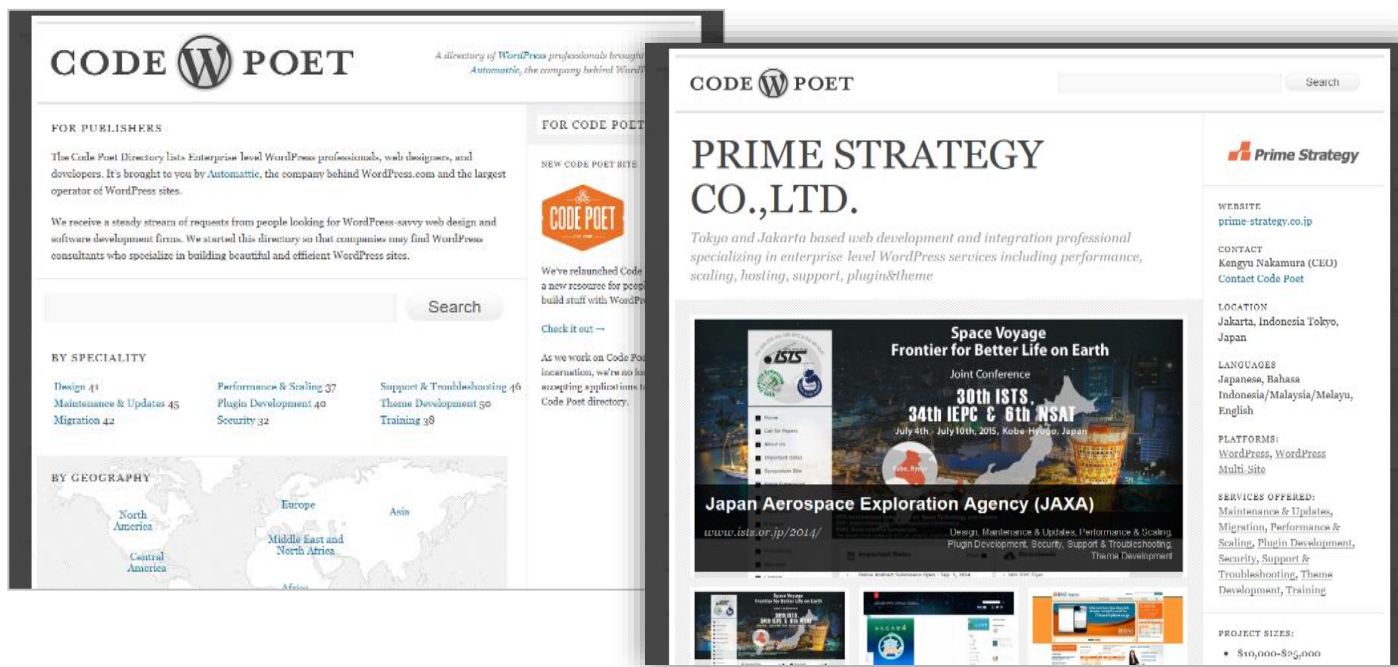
CODE POET

A directory of WordPress professionals brought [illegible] Automattic, the company behind WordP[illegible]

FOR PUBLISHERS

The Code Poet Directory lists Enterprise level WordPress professionals, web designers, and developers. It's brought to you by Automattic, the company behind WordPress.com and the largest operator of WordPress sites.

We receive a steady stream of requests from people looking for WordPress-savvy web design and software development firms. We started this directory so that companies may find WordPress consultants who specialize in building beautiful and efficient WordPress sites.

Search

BY SPECIALITY

Design 41
Maintenance & Updates 45
Migration 42
Performance & Scaling 37
Plugin Development 40
Security 32
Support & Troubleshooting 46
Theme Development 50
Training 38

BY GEOGRAPHY

North America
Central America
Europe
Middle East and North Africa
Asia
Africa

FOR CODE POET

NEW CODE POET SITE

CODE POET

We've relaunched Code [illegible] a new resource for peop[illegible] build stuff with WordP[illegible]

Check it out →

As we work on Code Poe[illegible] incarnation, we're no lo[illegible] accepting applications t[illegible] Code Poet directory.

CODE POET

Search

PRIME STRATEGY CO.,LTD.

Tokyo and Jakarta based web development and integration professional specializing in enterprise level WordPress services including performance, scaling, hosting, support, plugin&theme

Space Voyage
Frontier for Better Life on Earth
Joint Conference
30th ISTS, 34th IEPC & 6th NSAT
July 4th - July 10th, 2015, Kobe-Hyogo, Japan

Japan Aerospace Exploration Agency (JAXA)
www.ists.or.jp/2014/
Design, Maintenance & Updates, Performance & Scaling, Plugin Development, Security, Support & Troubleshooting, Theme Development

Prime Strategy

WEBSITE
prime-strategy.co.jp

CONTACT
Kengyu Nakamura (CEO)
Contact Code Poet

LOCATION
Jakarta, Indonesia Tokyo, Japan

LANGUAGES
Japanese, Bahasa Indonesia/Malaysia/Melayu, English

PLATFORMS:
WordPress, WordPress Multi-Site

SERVICES OFFERED:
Maintenance & Updates, Migration, Performance & Scaling, Plugin Development, Security, Support & Troubleshooting, Theme Development, Training

PROJECT SIZES:
• $10,000-$25,000